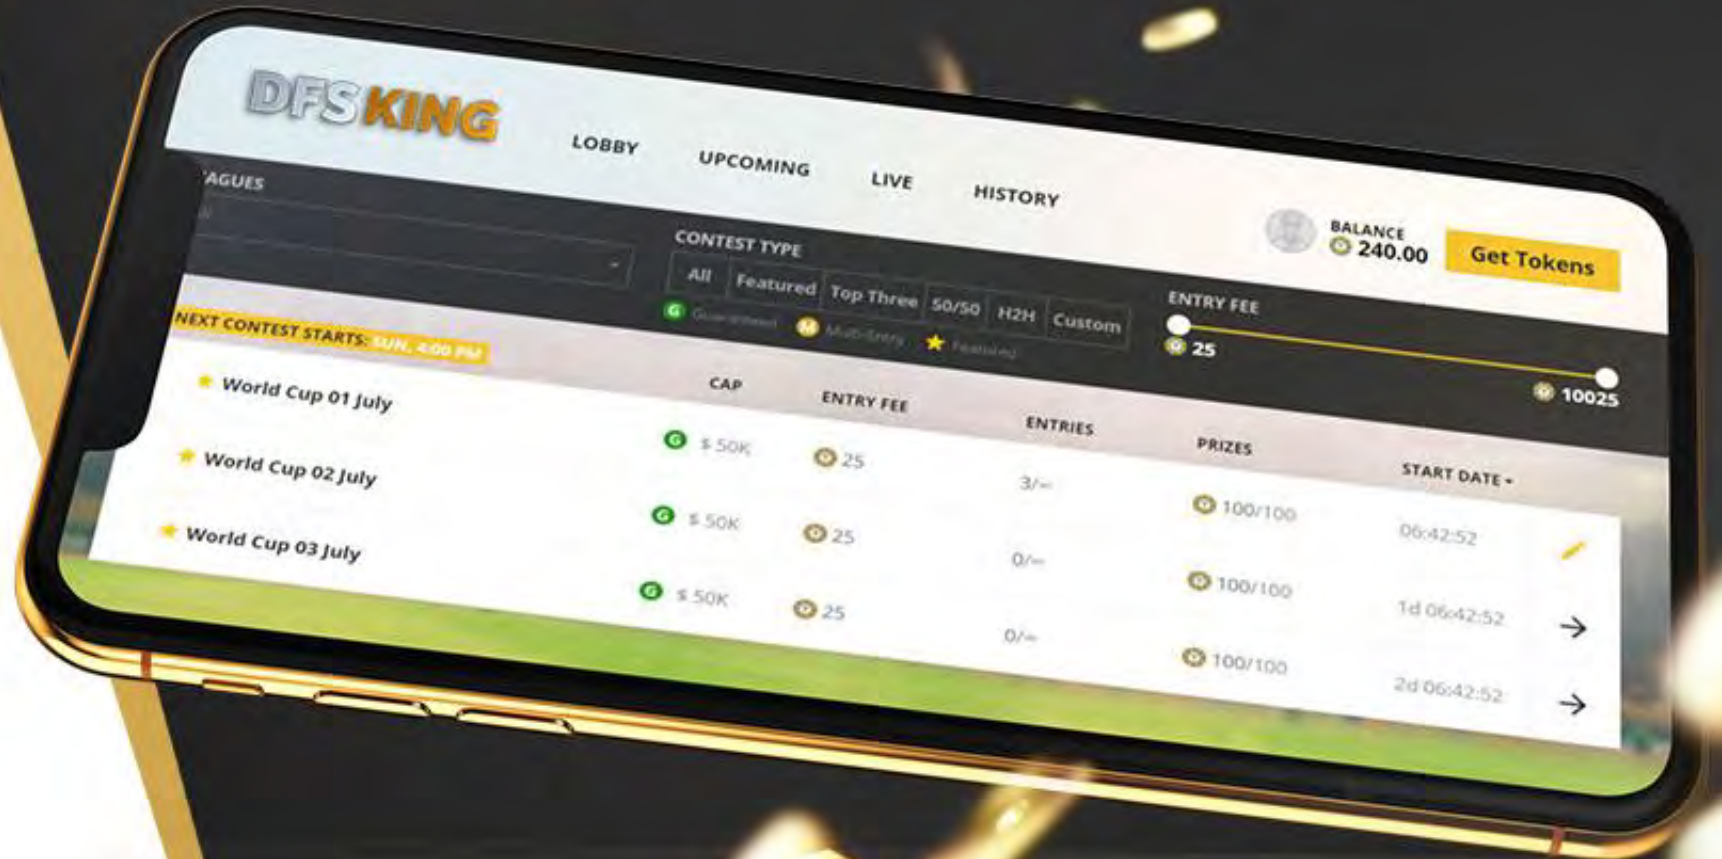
DFSKING

LOBBY UPCOMING LIVE HISTORY

BALANCE
240.00

Get Tokens

AGUES

CONTEST TYPE

All Featured Top Three 50/50 H2H Custom

G Guaranteed M Multi-Entry Featured

ENTRY FEE

25

10025

NEXT CONTEST STARTS: SUN, 4:00 PM

| | CAP | ENTRY FEE | ENTRIES | PRIZES | START DATE |
|---|---|---|---|---|---|
| World Cup 01 July | $ 50K | 25 | 3/∞ | 100/100 | 06:42:52 |
| World Cup 02 July | $ 50K | 25 | 0/∞ | 100/100 | 1d 06:42:52 |
| World Cup 03 July | $ 50K | 25 | 0/∞ | 100/100 | 2d 06:42:52 |